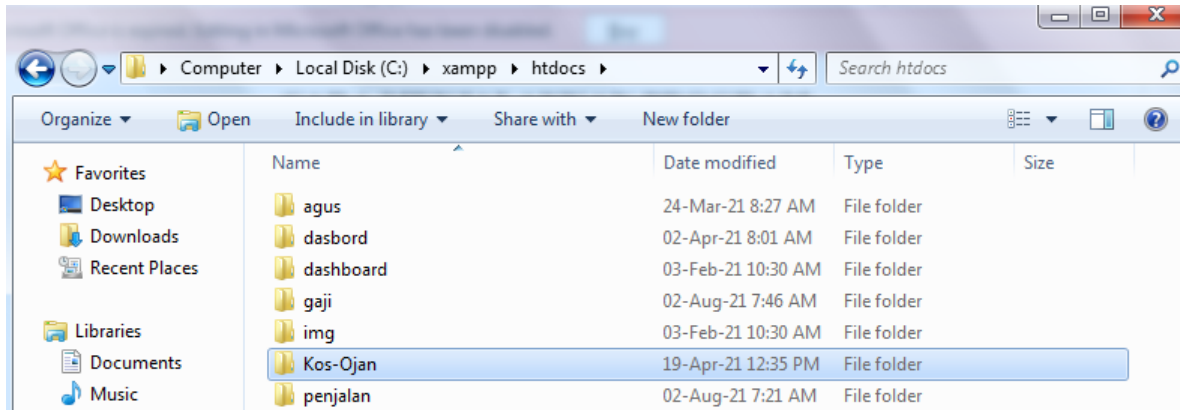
Computer ▸ Local Disk (C:) ▸ xampp ▸ htdocs ▸

Search htdocs

Organize ▾ Open Include in library ▾ Share with ▾ New folder

Favorites
Desktop
Downloads
Recent Places

Libraries
Documents
Music

| Name | Date modified | Type | Size |
|---|---|---|---|
| agus | 24-Mar-21 8:27 AM | File folder | |
| dasbord | 02-Apr-21 8:01 AM | File folder | |
| dashboard | 03-Feb-21 10:30 AM | File folder | |
| gaji | 02-Aug-21 7:46 AM | File folder | |
| img | 03-Feb-21 10:30 AM | File folder | |
| Kos-Ojan | 19-Apr-21 12:35 PM | File folder | |
| penjalan | 02-Aug-21 7:21 AM | File folder | |